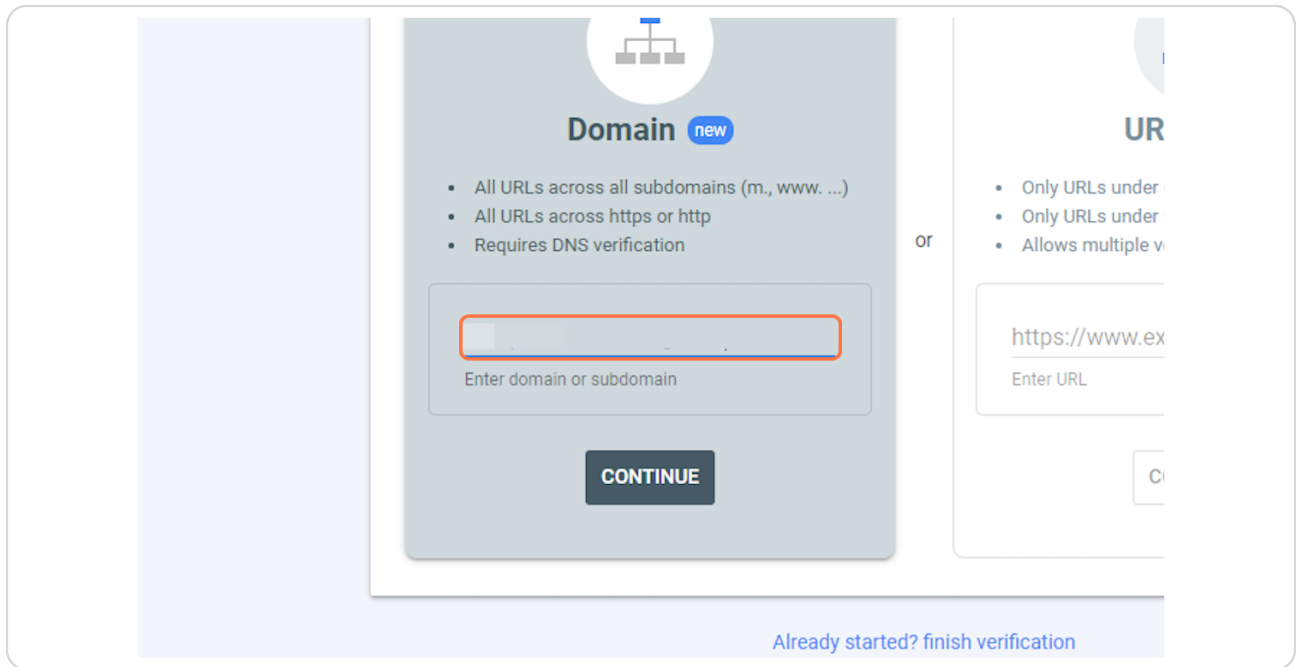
Domain new

- All URLs across all subdomains (m., www. ...)
- All URLs across https or http
- Requires DNS verification

Enter domain or subdomain

CONTINUE

or

UR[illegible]

- Only URLs under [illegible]
- Only URLs under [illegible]
- Allows multiple v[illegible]

https://www.ex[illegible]

Enter URL

C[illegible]

Already started? finish verification